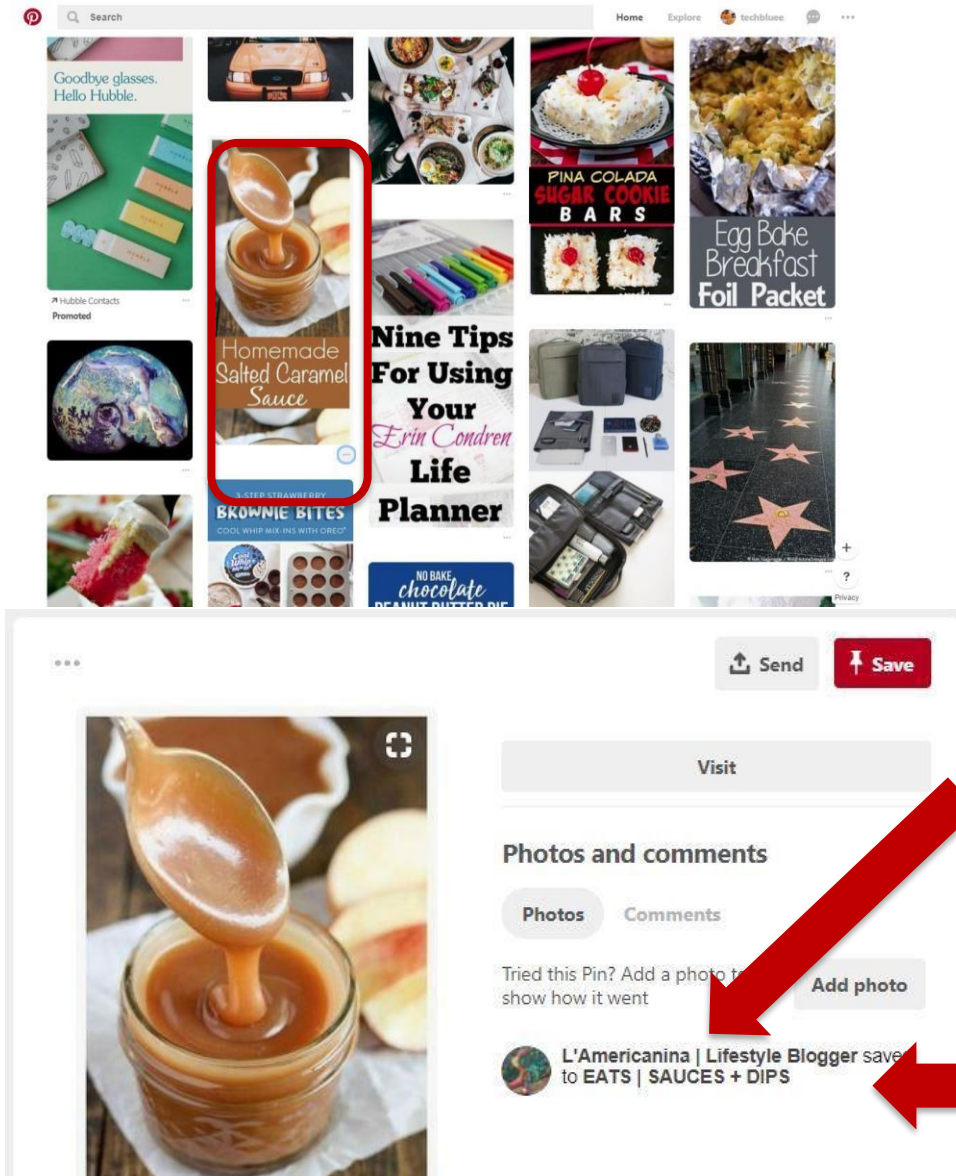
Search

Home Explore techbluee

Goodbye glasses. Hello Hubble.

Hubble Contacts
Promoted

Homemade Salted Caramel Sauce

3-STEP STRAWBERRY
BROWNIE BITES
COOL WHIP MIX-INS WITH OREO

Nine Tips For Using Your Erin Condren Life Planner

NO BAKE chocolate PEANUT BUTTER PIE

PINA COLADA SUGAR COOKIE BARS

Egg Bake Breakfast Foil Packet

+
?
Privacy

Send
Save

Visit

Photos and comments

Photos Comments

Tried this Pin? Add a photo to show how it went

Add photo

L'Americanina | Lifestyle Blogger saved to EATS | SAUCES + DIPS